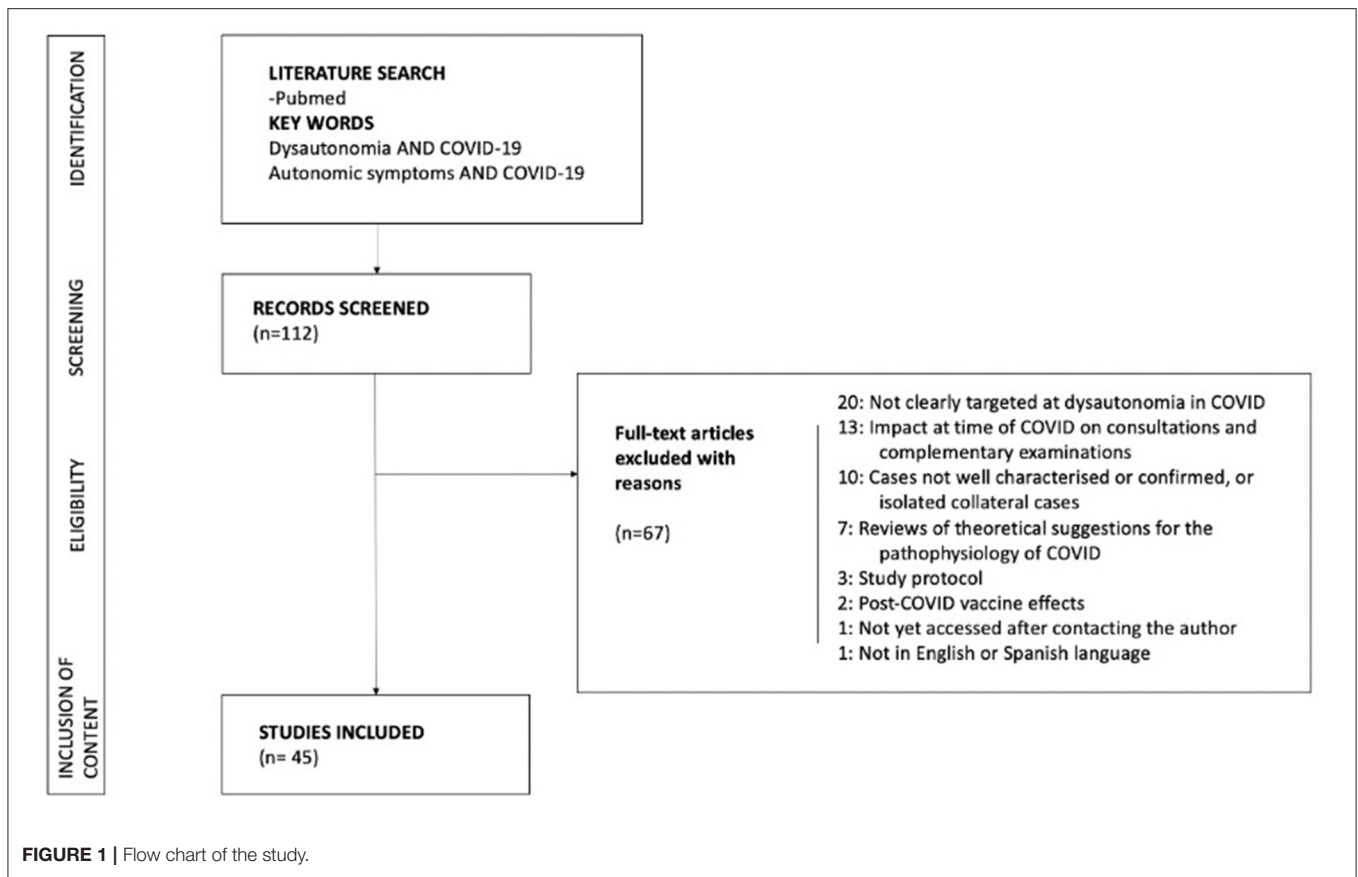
IDENTIFICATION

LITERATURE SEARCH
-Pubmed
KEY WORDS
Dysautonomia AND COVID-19
Autonomic symptoms AND COVID-19

SCREENING

RECORDS SCREENED
(n=112)

ELIGIBILITY

Full-text articles excluded with reasons

(n=67)

20: Not clearly targeted at dysautonomia in COVID
13: Impact at time of COVID on consultations and complementary examinations
10: Cases not well characterised or confirmed, or isolated collateral cases
7: Reviews of theoretical suggestions for the pathophysiology of COVID
3: Study protocol
2: Post-COVID vaccine effects
1: Not yet accessed after contacting the author
1: Not in English or Spanish language

INCLUSION OF CONTENT

STUDIES INCLUDED
(n= 45)

FIGURE 1 | Flow chart of the study.